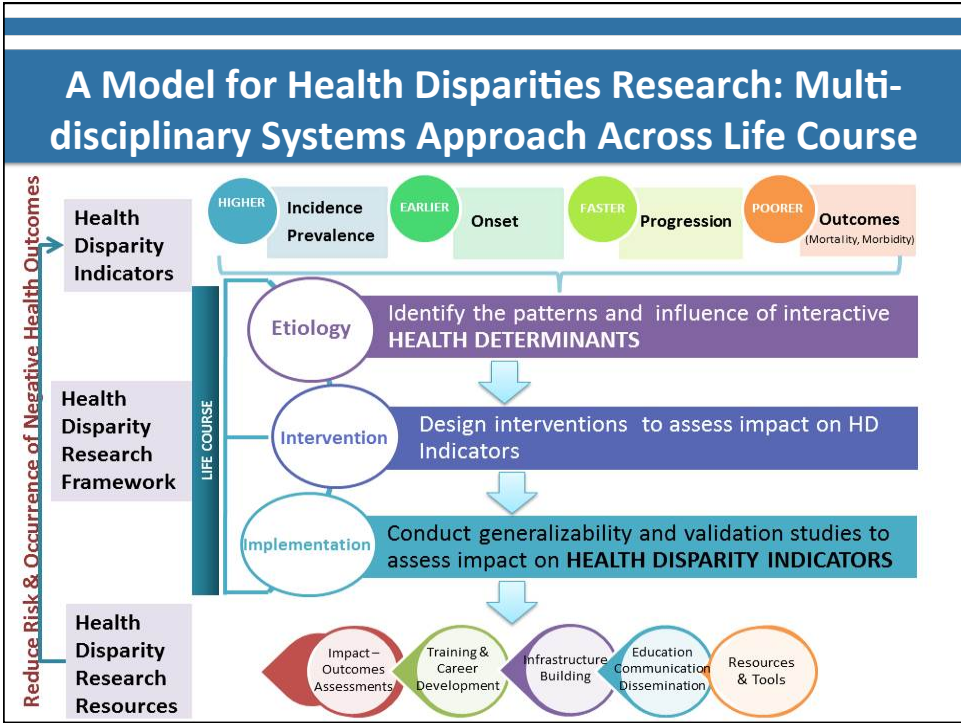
A Model for Health Disparities Research: Multi-disciplinary Systems Approach Across Life Course

Reduce Risk & Occurrence of Negative Health Outcomes

Health Disparity Indicators

HIGHER Incidence Prevalence

EARLIER Onset

FASTER Progression

POORER Outcomes (Mortality, Morbidity)

Health Disparity Research Framework

LIFE COURSE

Etiology
Identify the patterns and influence of interactive HEALTH DETERMINANTS

Intervention
Design interventions to assess impact on HD Indicators

Implementation
Conduct generalizability and validation studies to assess impact on HEALTH DISPARITY INDICATORS

Health Disparity Research Resources

Impact – Outcomes Assessments

Training & Career Development

Infrastructure Building

Education Communication Dissemination

Resources & Tools